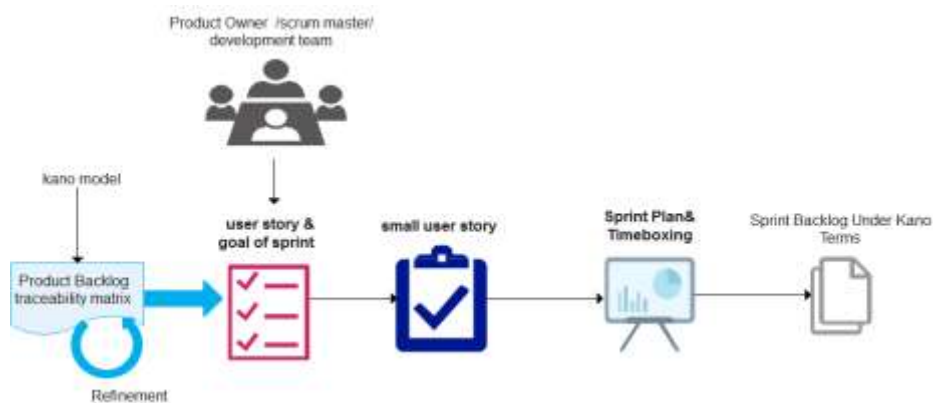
Product Owner /scrum master/ development team

kano model

user story & goal of sprint

small user story

Sprint Plan& Timeboxing

Sprint Backlog Under Kano Terms

Product Backlog traceability matrix

Refinement